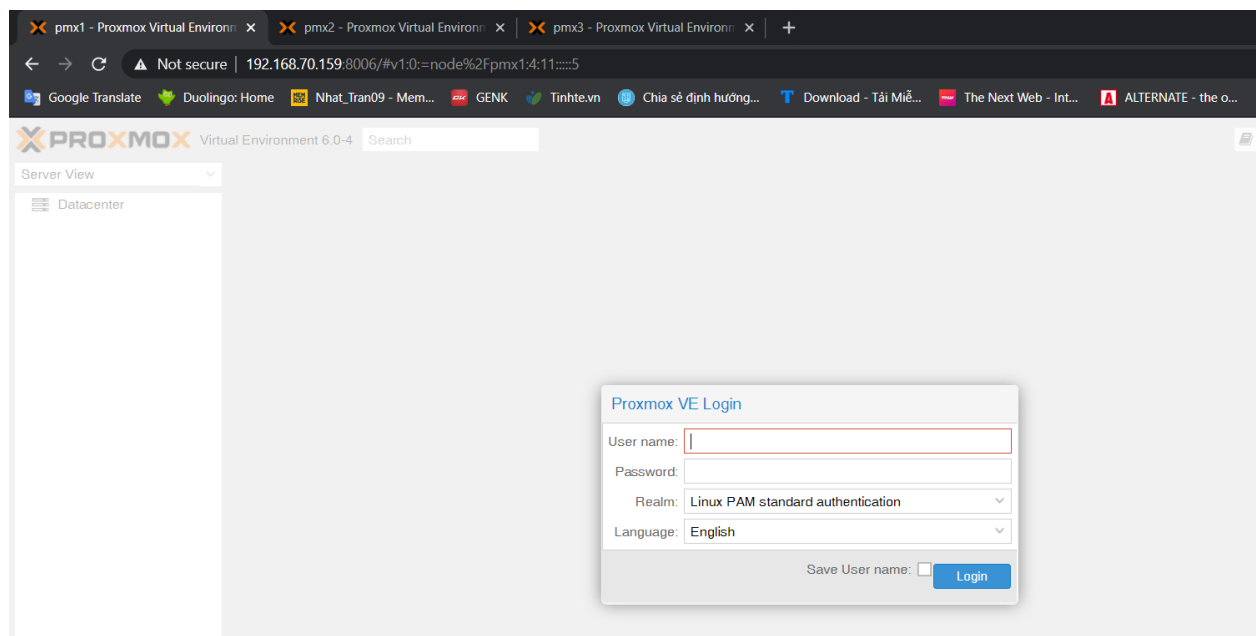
pmx1 - Proxmox Virtual Environm ×
pmx2 - Proxmox Virtual Environm ×
pmx3 - Proxmox Virtual Environm ×
+

Not secure | 192.168.70.159:8006/#v1:0:=node%2Fpmx1:4:11:::::5

Google Translate
Duolingo: Home
Nhat_Tran09 - Mem...
GENK
Tinhte.vn
Chia sẻ định hướng...
Download - Tải Miễ...
The Next Web - Int...
ALTERNATE - the o...

PROXMOX Virtual Environment 6.0-4 Search

Server View

Datacenter

Proxmox VE Login

User name:

Password:

Realm: Linux PAM standard authentication

Language: English

Save User name:

Login